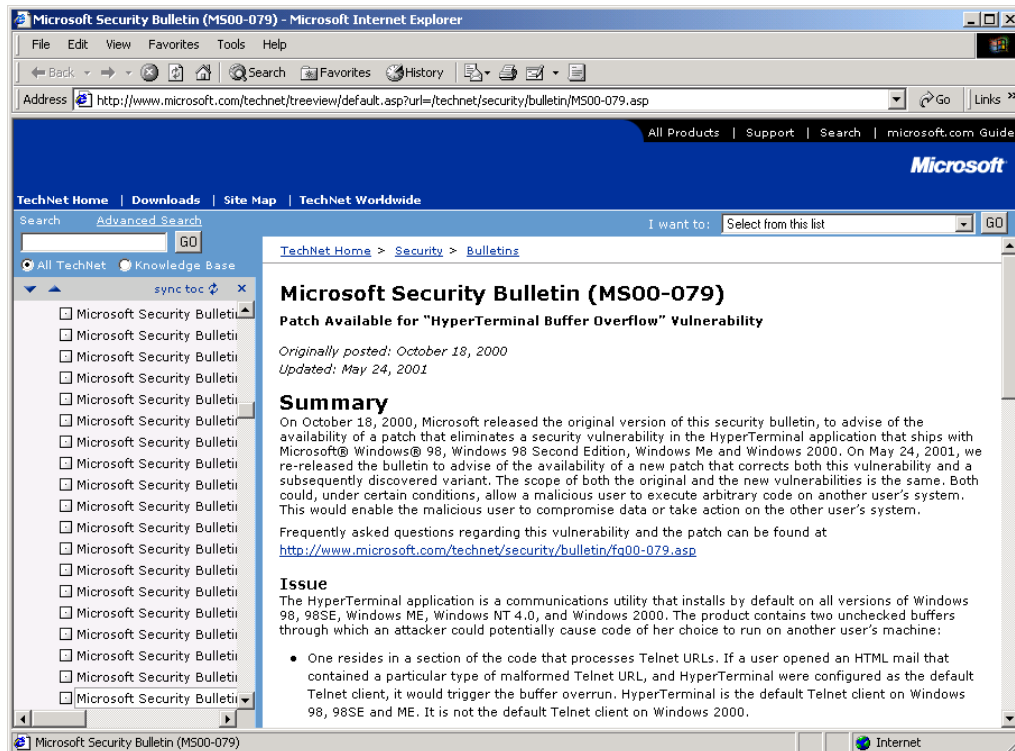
Microsoft Security Bulletin (MS00-079) - Microsoft Internet Explorer

File Edit View Favorites Tools Help

Back Search Favorites History

Address http://www.microsoft.com/technet/treeview/default.asp?url=/technet/security/bulletin/MS00-079.asp Go Links »

All Products | Support | Search | microsoft.com Guide

Microsoft

TechNet Home | Downloads | Site Map | TechNet Worldwide

Search Advanced Search

GO

All TechNet Knowledge Base

sync toc ×

Microsoft Security Bulleti
Microsoft Security Bulleti
Microsoft Security Bulleti
Microsoft Security Bulleti
Microsoft Security Bulleti
Microsoft Security Bulleti
Microsoft Security Bulleti
Microsoft Security Bulleti
Microsoft Security Bulleti
Microsoft Security Bulleti
Microsoft Security Bulleti
Microsoft Security Bulleti
Microsoft Security Bulleti
Microsoft Security Bulleti
Microsoft Security Bulleti
Microsoft Security Bulleti
Microsoft Security Bulleti
Microsoft Security Bulleti
Microsoft Security Bulleti

I want to: Select from this list GO

TechNet Home > Security > Bulletins

Microsoft Security Bulletin (MS00-079)

Patch Available for "HyperTerminal Buffer Overflow" Vulnerability

Originally posted: October 18, 2000
Updated: May 24, 2001

Summary

On October 18, 2000, Microsoft released the original version of this security bulletin, to advise of the availability of a patch that eliminates a security vulnerability in the HyperTerminal application that ships with Microsoft® Windows® 98, Windows 98 Second Edition, Windows Me and Windows 2000. On May 24, 2001, we re-released the bulletin to advise of the availability of a new patch that corrects both this vulnerability and a subsequently discovered variant. The scope of both the original and the new vulnerabilities is the same. Both could, under certain conditions, allow a malicious user to execute arbitrary code on another user's system. This would enable the malicious user to compromise data or take action on the other user's system.

Frequently asked questions regarding this vulnerability and the patch can be found at http://www.microsoft.com/technet/security/bulletin/fq00-079.asp

Issue

The HyperTerminal application is a communications utility that installs by default on all versions of Windows 98, 98SE, Windows ME, Windows NT 4.0, and Windows 2000. The product contains two unchecked buffers through which an attacker could potentially cause code of her choice to run on another user's machine:

• One resides in a section of the code that processes Telnet URLs. If a user opened an HTML mail that contained a particular type of malformed Telnet URL, and HyperTerminal were configured as the default Telnet client, it would trigger the buffer overrun. HyperTerminal is the default Telnet client on Windows 98, 98SE and ME. It is not the default Telnet client on Windows 2000.

Microsoft Security Bulletin (MS00-079)

Internet